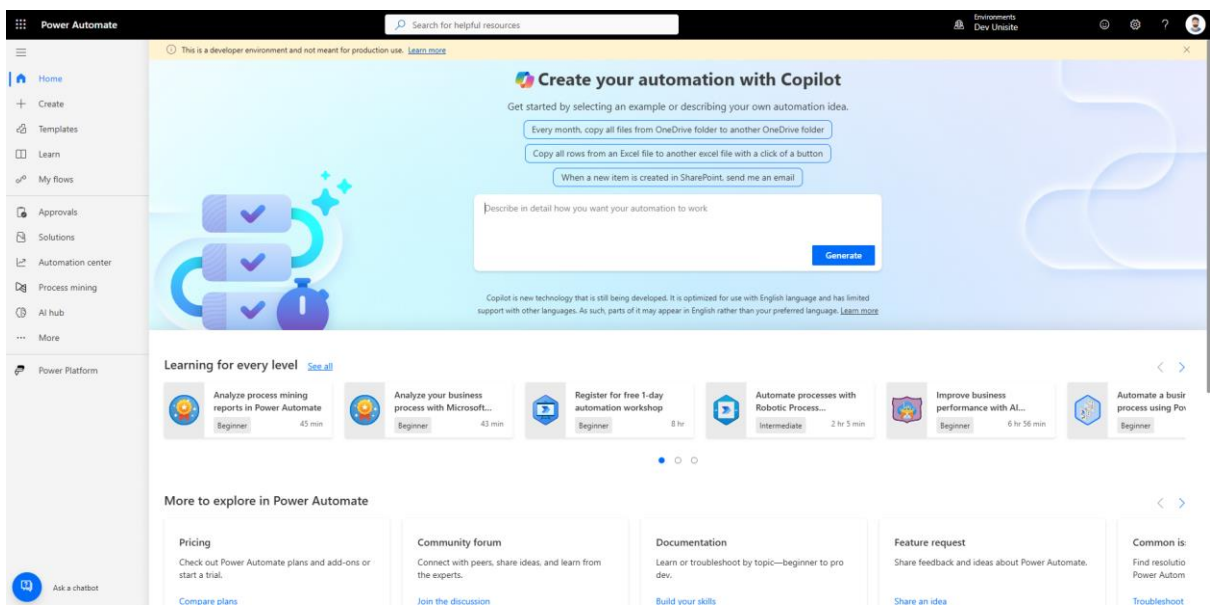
Power Automate

Search for helpful resources

Environments
Dev Unisite

?

This is a developer environment and not meant for production use. Learn more

Home
Create
Templates
Learn
My flows
Approvals
Solutions
Automation center
Process mining
AI hub
More
Power Platform

Ask a chatbot

Create your automation with Copilot

Get started by selecting an example or describing your own automation idea.

Every month, copy all files from OneDrive folder to another OneDrive folder

Copy all rows from an Excel file to another excel file with a click of a button

When a new item is created in SharePoint, send me an email

Describe in detail how you want your automation to work

Generate

Copilot is new technology that is still being developed. It is optimized for use with English language and has limited support with other languages. As such, parts of it may appear in English rather than your preferred language. Learn more

Learning for every level See all

Analyze process mining reports in Power Automate
Beginner 45 min

Analyze your business process with Microsoft...
Beginner 43 min

Register for free 1-day automation workshop
Beginner 8 hr

Automate processes with Robotic Process...
Intermediate 2 hr 5 min

Improve business performance with AI...
Beginner 6 hr 56 min

Automate a busir process using Pov
Beginner

More to explore in Power Automate

Pricing
Check out Power Automate plans and add-ons or start a trial.
Compare plans

Community forum
Connect with peers, share ideas, and learn from the experts.
Join the discussion

Documentation
Learn or troubleshoot by topic—beginner to pro dev.
Build your skills

Feature request
Share feedback and ideas about Power Automate.
Share an idea

Common is
Find resolutio Power Autom
Troubleshoot